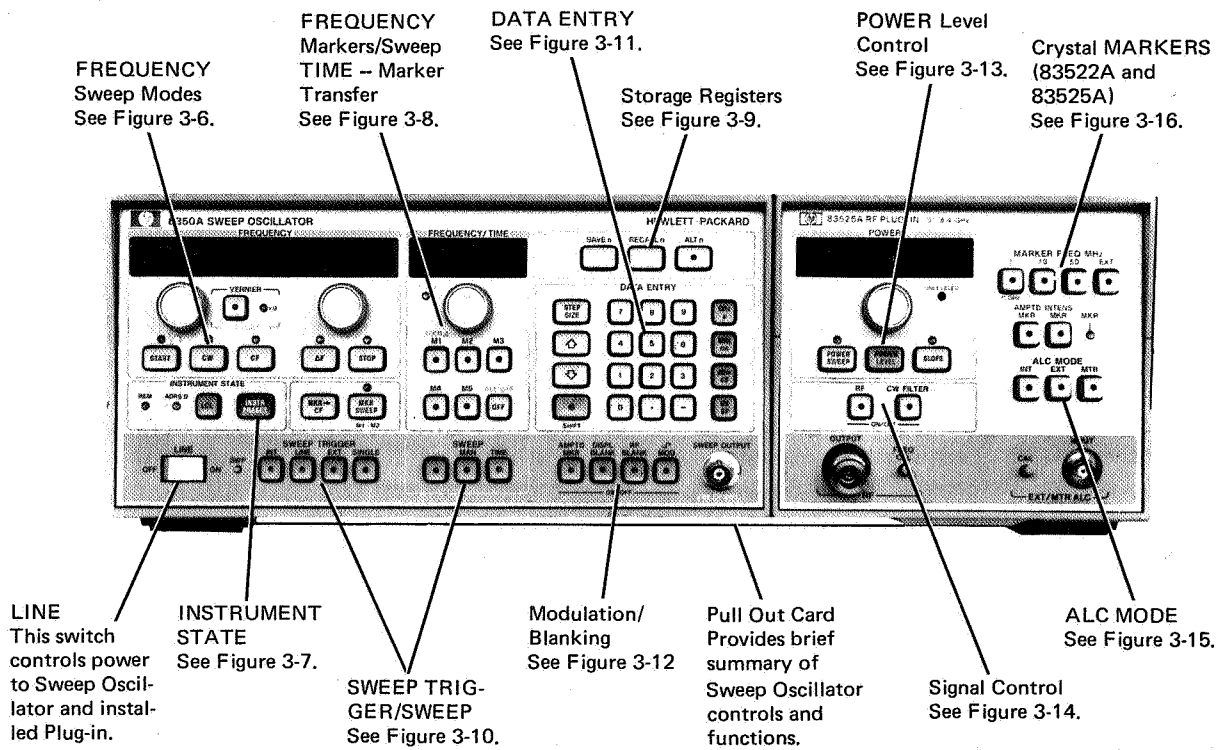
FREQUENCY
Sweep Modes
See Figure 3-6.

FREQUENCY
Markers/Sweep
TIME -- Marker
Transfer
See Figure 3-8.

DATA ENTRY
See Figure 3-11.

Storage Registers
See Figure 3-9.

POWER Level
Control
See Figure 3-13.

Crystal MARKERS
(83522A and
83525A)
See Figure 3-16.

8350A SWEEP OSCILLATOR
FREQUENCY
HEWLETT·PACKARD
FREQUENCY/TIME
VERNIER
START CW CF ΔF STOP
M1 M2 M3
M4 M5 OFF
INSTRUMENT STATE
REM ADRS'D LCL INSTR PRESET
MKR→CF MKR SWEEP
SAVE n RECALL n ALT n
DATA ENTRY
STEP SIZE
7 8 9
4 5 6
1 2 3
0 . –
SHIFT
LINE
OFF ON
SWEEP TRIGGER
INT LINE EXT SINGLE
SWEEP
MAN TIME
AMPTD MKR DISPL BLANK RF BLANK MOD
SWEEP OUTPUT

83525A RF PLUG-IN
POWER
UNLEVELED
POWER SWEEP POWER LEVEL SLOPE
RF CW FILTER
ON/OFF
OUTPUT
MARKER FREQ MHz
1 10 50 EXT
AMPTD INTENS
MKR MKR MKR
ALC MODE
INT EXT MTR
CAL
EXT/MTR ALC

LINE
This switch controls power to Sweep Oscillator and installed Plug-in.

INSTRUMENT
STATE
See Figure 3-7.

SWEEP TRIGGER/SWEEP
See Figure 3-10.

Modulation/
Blanking
See Figure 3-12

Pull Out Card
Provides brief summary of Sweep Oscillator controls and functions.

Signal Control
See Figure 3-14.

ALC MODE
See Figure 3-15.